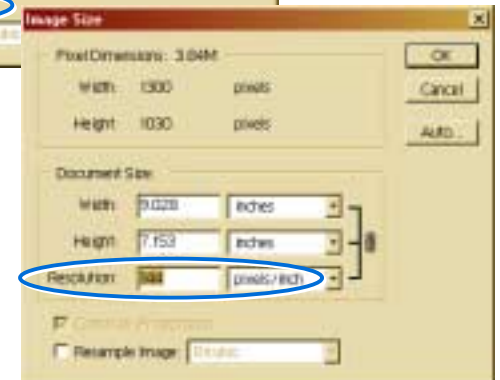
Image Size

Pixel Dimensions: 3.84M

Width: 1300 pixels

Height: 1030 pixels

OK

Cancel

Auto...

Document Size

Width: 9.028 inches

Height: 7.153 inches

Resolution: 144 pixels/inch

Constrain Proportions

Resample Image: Bicubic